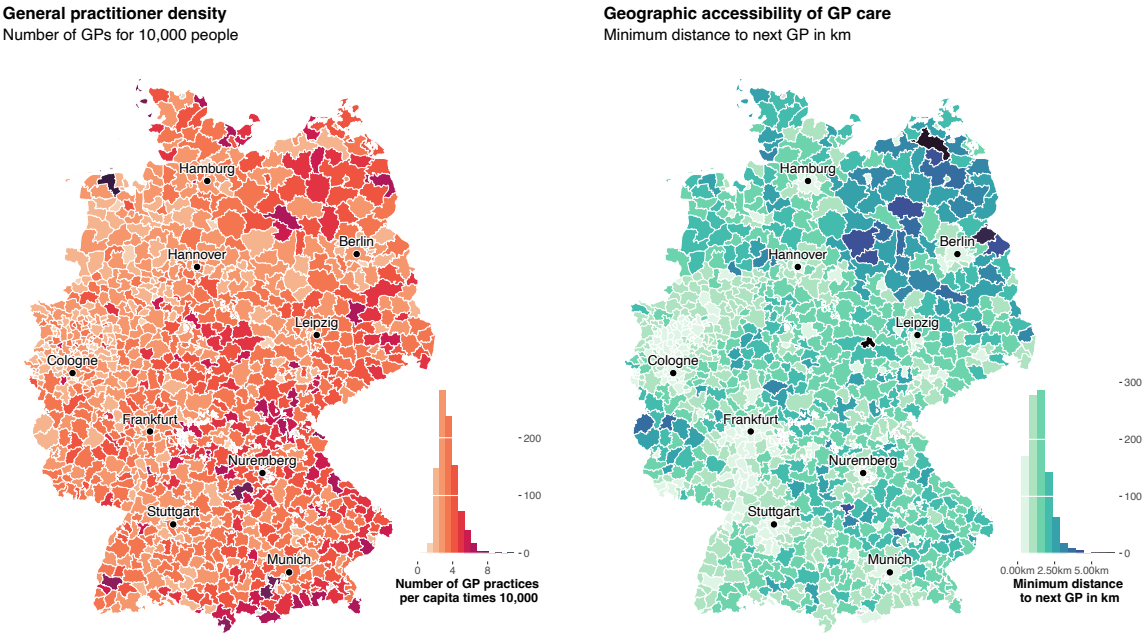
General practitioner density
Number of GPs for 10,000 people

Hamburg
Berlin
Hannover
Leipzig
Cologne
Frankfurt
Nuremberg
Stuttgart
Munich

200
100
0
0 4 8
Number of GP practices per capita times 10,000

Geographic accessibility of GP care
Minimum distance to next GP in km

Hamburg
Berlin
Hannover
Leipzig
Cologne
Frankfurt
Nuremberg
Stuttgart
Munich

300
200
100
0
0.00km 2.50km 5.00km
Minimum distance to next GP in km